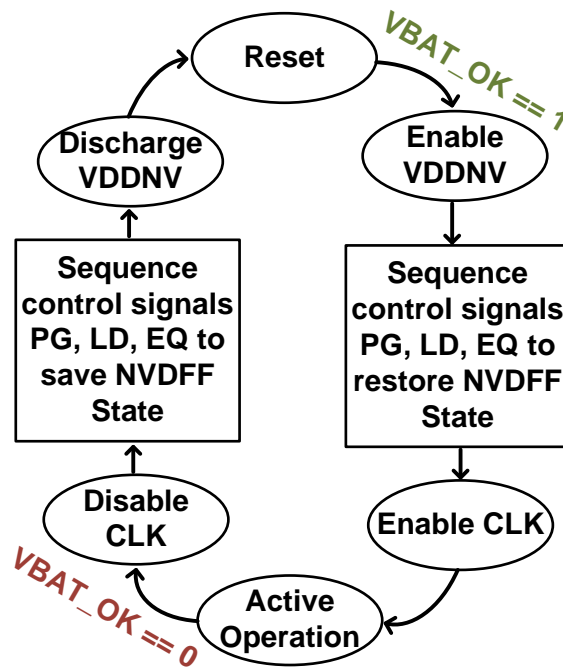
Reset

VBAT_OK == 1

Enable VDDNV

Sequence control signals PG, LD, EQ to restore NVDFF State

Enable CLK

Active Operation

VBAT_OK == 0

Disable CLK

Sequence control signals PG, LD, EQ to save NVDFF State

Discharge VDDNV